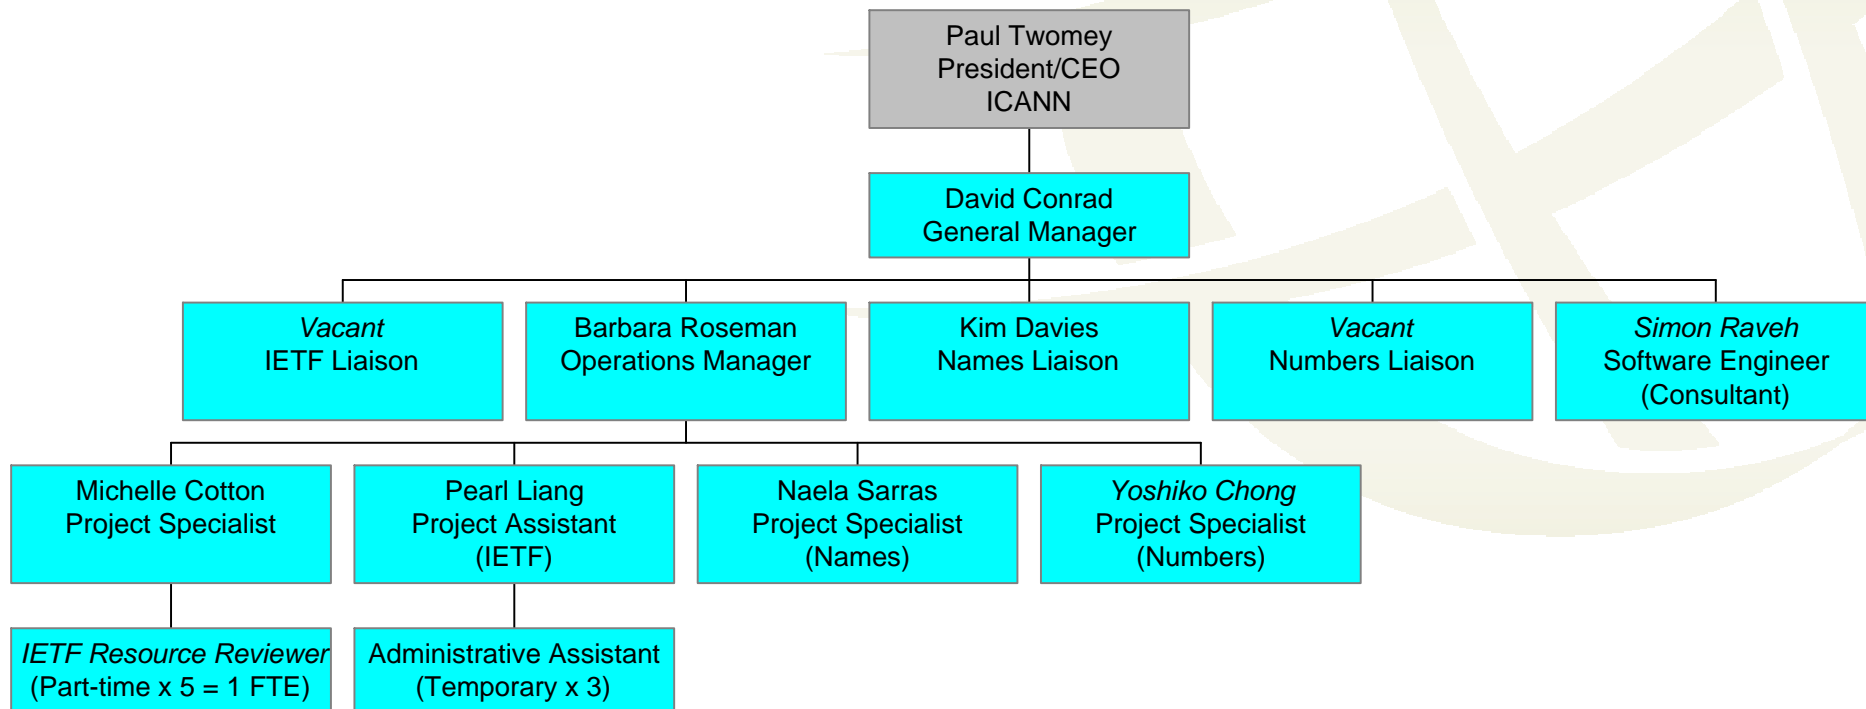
Paul Twomey
President/CEO
ICANN

David Conrad
General Manager

Vacant
IETF Liaison

Barbara Roseman
Operations Manager

Kim Davies
Names Liaison

Vacant
Numbers Liaison

Simon Raveh
Software Engineer
(Consultant)

Michelle Cotton
Project Specialist

Pearl Liang
Project Assistant
(IETF)

Naela Sarras
Project Specialist
(Names)

Yoshiko Chong
Project Specialist
(Numbers)

IETF Resource Reviewer
(Part-time x 5 = 1 FTE)

Administrative Assistant
(Temporary x 3)